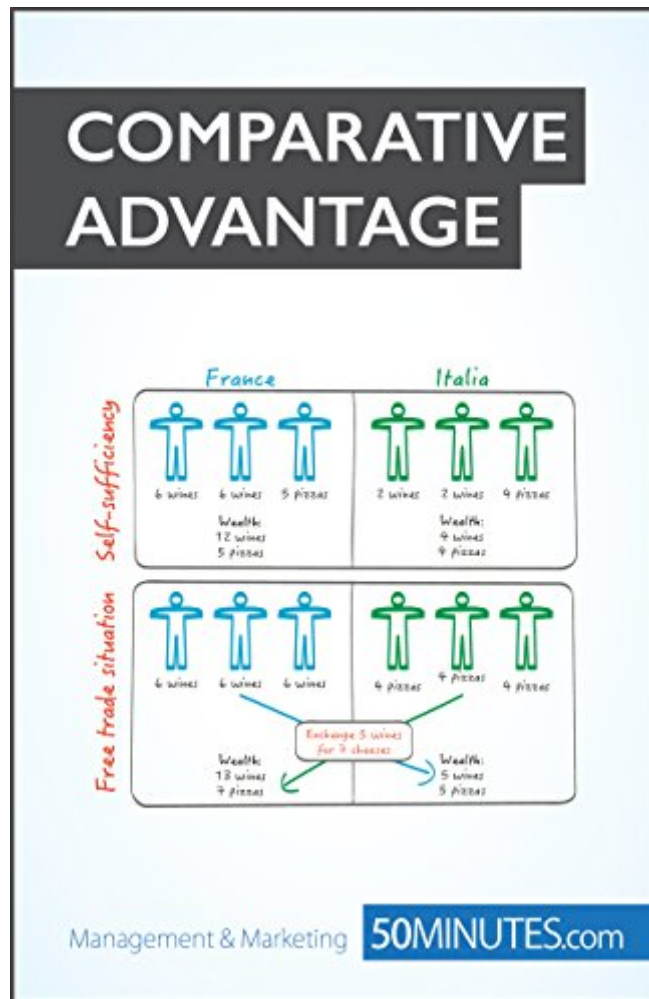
COMPARATIVE ADVANTAGE

France

Italia

Self-sufficiency

6 wines 6 wines 5 pizzas

Wealth:
12 wines
5 pizzas

2 wines 2 wines 4 pizzas

Wealth:
4 wines
4 pizzas

Free trade situation

6 wines 6 wines 6 wines

4 pizzas 4 pizzas 4 pizzas

Exchange 5 wines for 7 cheeses

Wealth:
13 wines
7 pizzas

Wealth:
5 wines
5 pizzas

Management & Marketing 50MINUTES.com